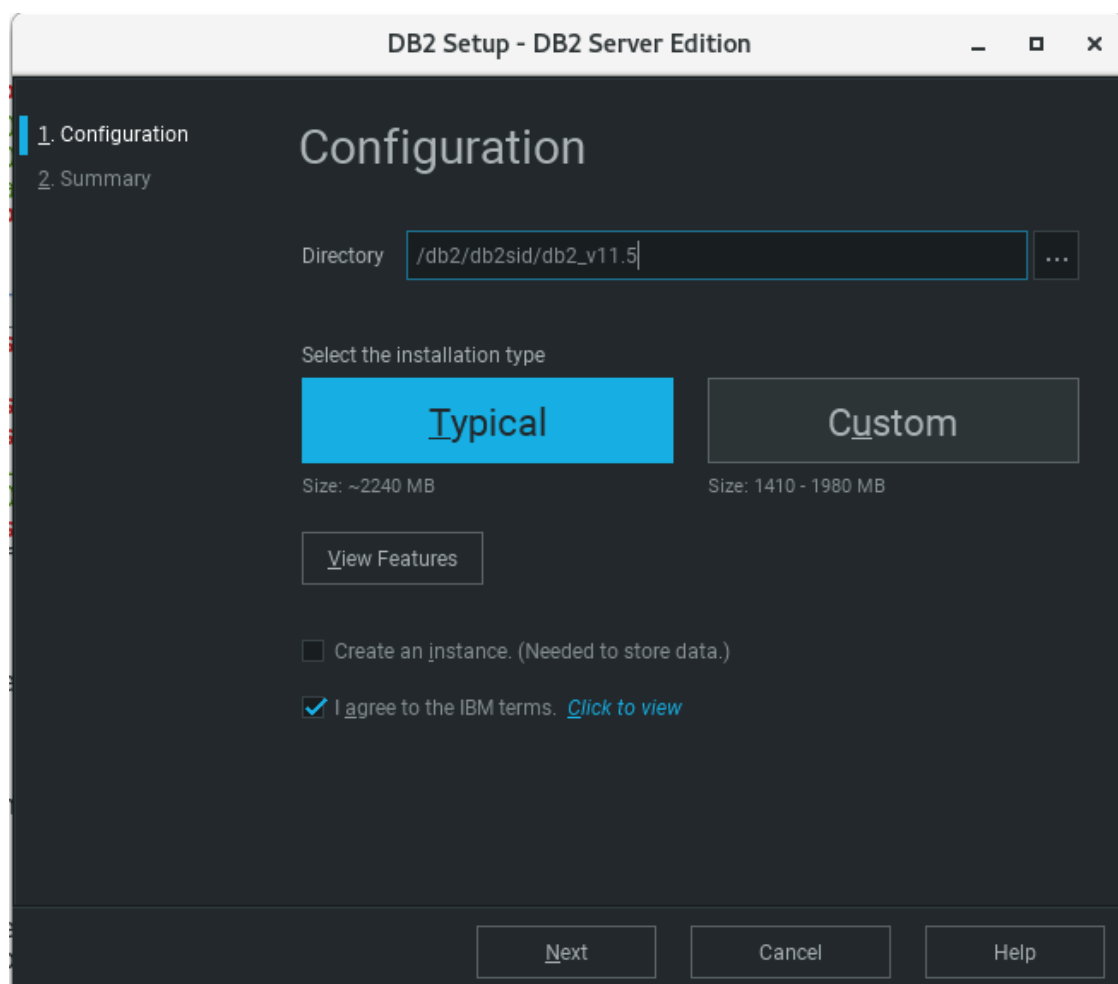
DB2 Setup - DB2 Server Edition

1. Configuration
2. Summary

Configuration

Directory /db2/db2sid/db2_v11.5 ...

Select the installation type

Typical

Size: ~2240 MB

Custom

Size: 1410 - 1980 MB

View Features

Create an instance. (Needed to store data.)

I agree to the IBM terms. Click to view

Next Cancel Help